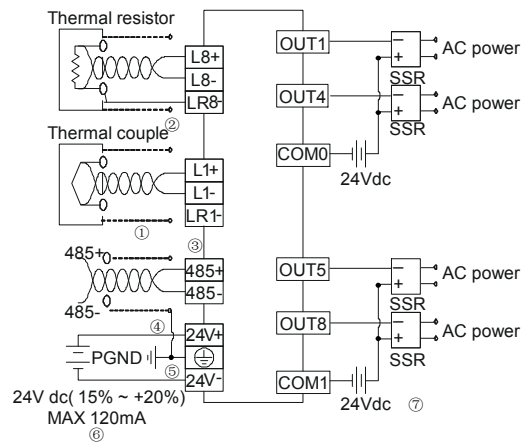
Thermal resistor

L8+
L8-
LR8-
②

Thermal couple

L1+
L1-
LR1-
①
③

485+
485+
485-
485-
④
24V+
PGND
⑤
24V-

24V dc( 15% ~ +20%)
MAX 120mA
⑥

OUT1
-
+
AC power
SSR

OUT4
-
+
AC power
SSR

COM0
24Vdc

OUT5
-
+
AC power
SSR

OUT8
-
+
AC power
SSR

COM1
24Vdc
⑦